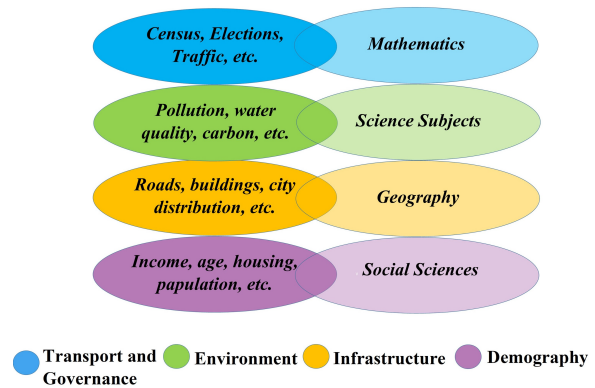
Census, Elections, Traffic, etc.

Mathematics

Pollution, water quality, carbon, etc.

Science Subjects

Roads, buildings, city distribution, etc.

Geography

Income, age, housing, papulation, etc.

Social Sciences

Transport and Governance
Environment
Infrastructure
Demography